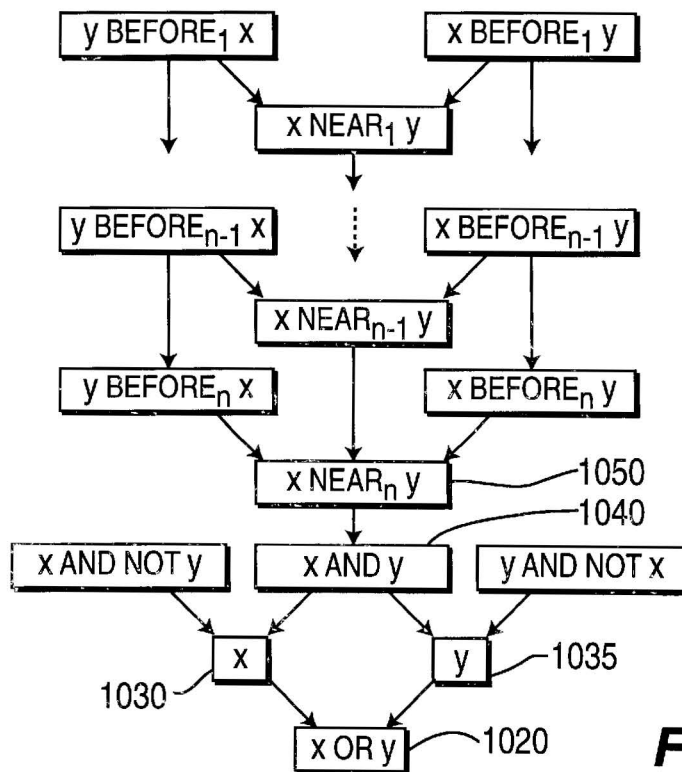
y BEFORE$_1$ x

x BEFORE$_1$ y

x NEAR$_1$ y

y BEFORE$_{n-1}$ x

x BEFORE$_{n-1}$ y

x NEAR$_{n-1}$ y

y BEFORE$_n$ x

x BEFORE$_n$ y

x NEAR$_n$ y

1050

1040

x AND NOT y

x AND y

y AND NOT x

x

y

1035

1030

x OR y

1020

F